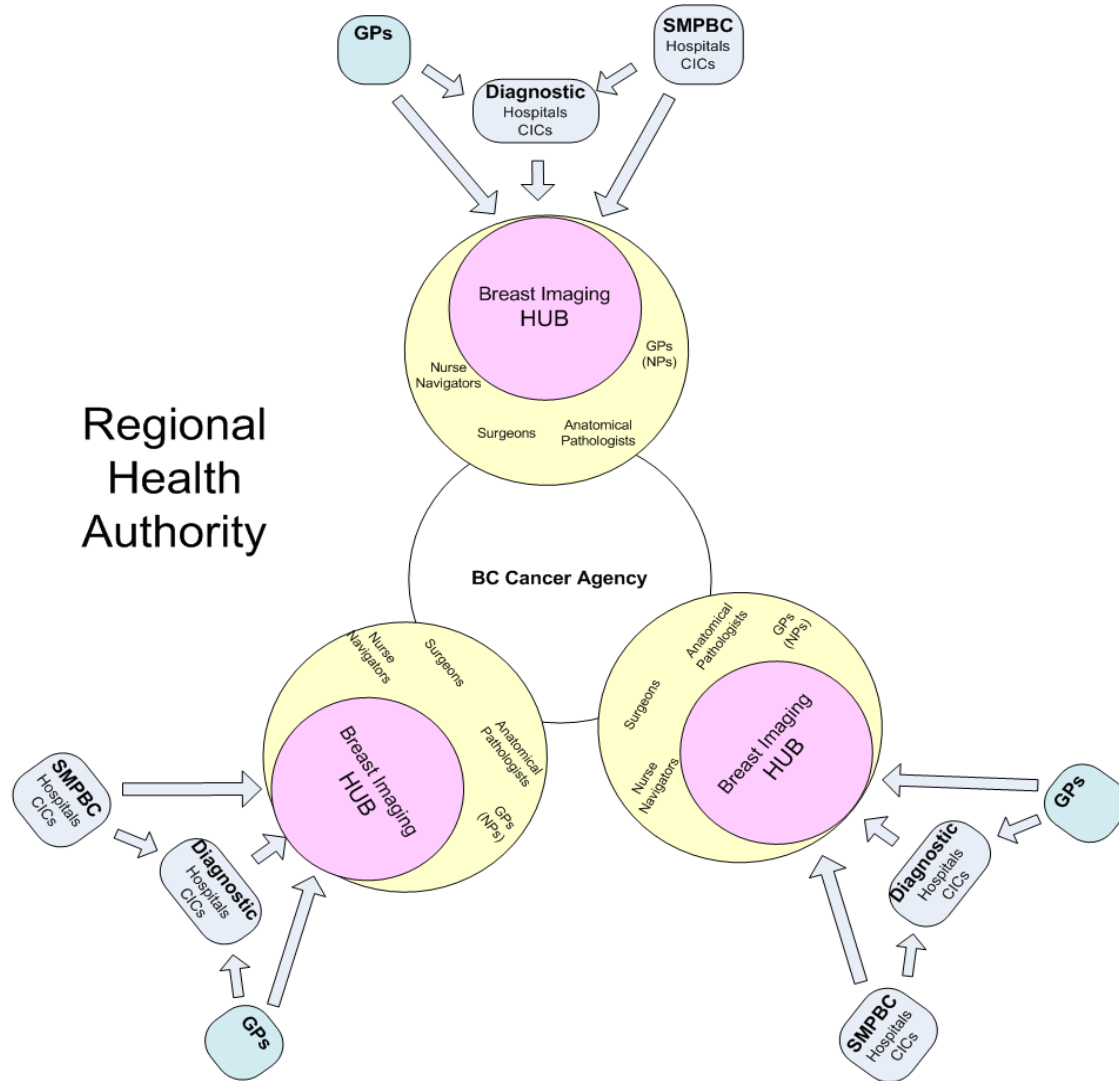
GPs

SMPBC
Hospitals
CICs

Diagnostic
Hospitals
CICs

Breast Imaging
HUB

Nurse Navigators

GPs (NPs)

Surgeons

Anatomical Pathologists

Regional Health Authority

BC Cancer Agency

Nurse Navigators

Surgeons

Anatomical Pathologists

GPs (NPs)

Breast Imaging
HUB

Anatomical Pathologists

GPs (NPs)

Surgeons

Nurse Navigators

Breast Imaging
HUB

SMPBC
Hospitals
CICs

Diagnostic
Hospitals
CICs

GPs

GPs

Diagnostic
Hospitals
CICs

SMPBC
Hospitals
CICs